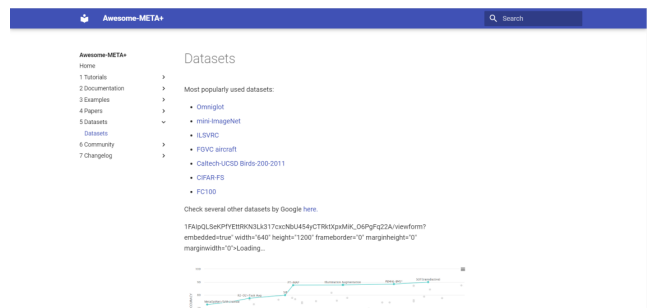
Awesome-META+

Search

Awesome-META+
Home
1 Tutorials
2 Documentation
3 Examples
4 Papers
5 Datasets
Datasets
6 Community
7 Changelog

Datasets

Most popularly used datasets:

- Omniglot
- mini-ImageNet
- ILSVRC
- FGVC aircraft
- Caltech-UCSD Birds-200-2011
- CIFAR-FS
- FC100

Check several other datasets by Google here.

1FAIpQLSeKPfYEtRKN3Lk317cxcNbU454yCTRktXpxMiK_O6PgFq22A/viewform?embedded=true" width="640" height="1200" frameborder="0" marginheight="0" marginwidth="0">Loading…

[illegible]